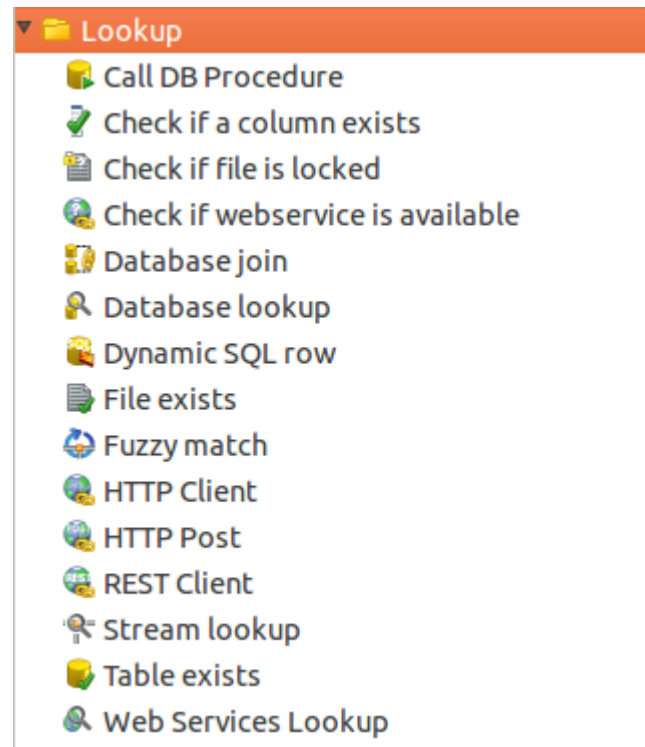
Lookup

Call DB Procedure

Check if a column exists

Check if file is locked

Check if webservice is available

Database join

Database lookup

Dynamic SQL row

File exists

Fuzzy match

HTTP Client

HTTP Post

REST Client

Stream lookup

Table exists

Web Services Lookup